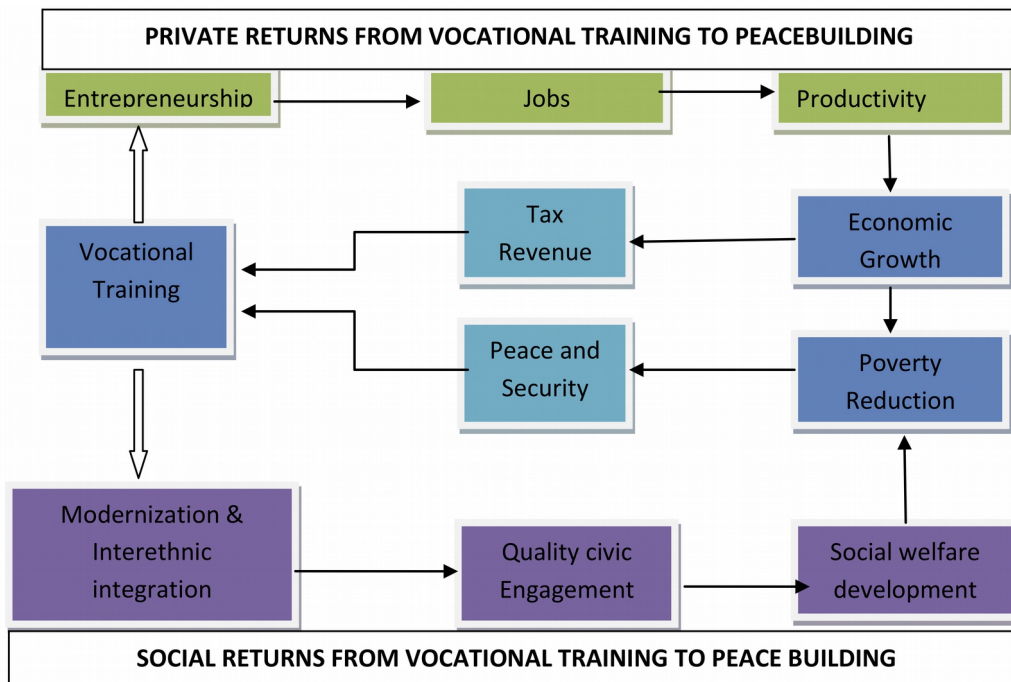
PRIVATE RETURNS FROM VOCATIONAL TRAINING TO PEACEBUILDING

Entrepreneurship

Jobs

Productivity

Vocational Training

Tax Revenue

Economic Growth

Peace and Security

Poverty Reduction

Modernization & Interethnic integration

Quality civic Engagement

Social welfare development

SOCIAL RETURNS FROM VOCATIONAL TRAINING TO PEACE BUILDING